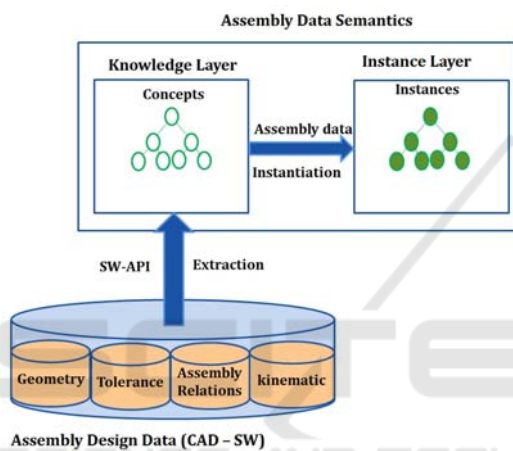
Assembly Data Semantics

Knowledge Layer

Concepts

Assembly data

Instantiation

Instance Layer

Instances

SW-API

Extraction

Geometry

Tolerance

Assembly Relations

kinematic

Assembly Design Data (CAD – SW)